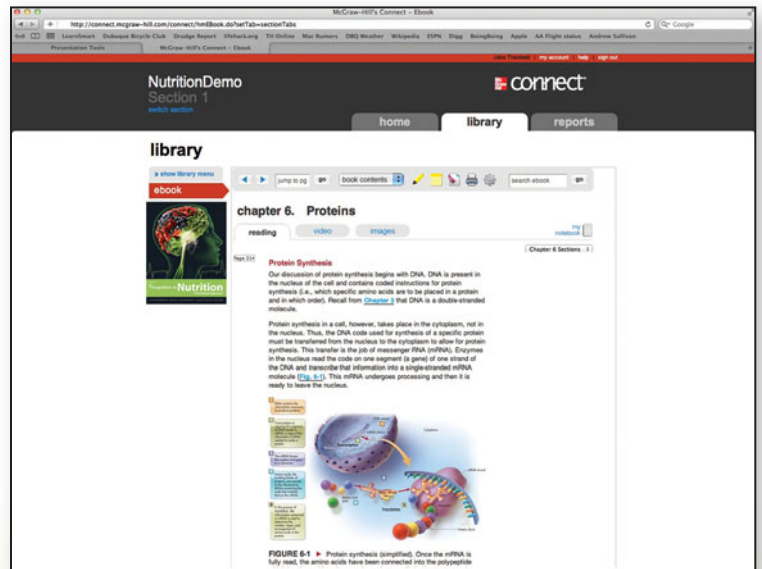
McGraw-Hill's Connect - Ebook

http://connect.mcgraw-hill.com/connect/hmEBook.do?setTab=sectionTabs

Google

LearnSmart Dubuque Bicycle Club Drudge Report lifehack.org TH Online Mac Rumors DBQ Weather Wikipedia ESPN Digg BoingBoing Apple AA Flight status Andrew Sullivan

Presentation Tools McGraw-Hill's Connect - Ebook

John Theobald my account help sign out

NutritionDemo
Section 1
switch section

connect

home library reports

library

show library menu
ebook

Nutrition

jump to pg go book contents search ebook go

chapter 6. Proteins

reading video images

my notebook

Chapter 6 Sections

Page 214

Protein Synthesis

Our discussion of protein synthesis begins with DNA. DNA is present in the nucleus of the cell and contains coded instructions for protein synthesis (i.e., which specific amino acids are to be placed in a protein and in which order). Recall from Chapter 3 that DNA is a double-stranded molecule.

Protein synthesis in a cell, however, takes place in the cytoplasm, not in the nucleus. Thus, the DNA code used for synthesis of a specific protein must be transferred from the nucleus to the cytoplasm to allow for protein synthesis. This transfer is the job of messenger RNA (mRNA). Enzymes in the nucleus read the code on one segment (a gene) of one strand of the DNA and transcribe that information into a single-stranded mRNA molecule (Fig. 6-1). This mRNA undergoes processing and then it is ready to leave the nucleus.

FIGURE 6-1 ► Protein synthesis (simplified). Once the mRNA is fully read, the amino acids have been connected into the polypeptide